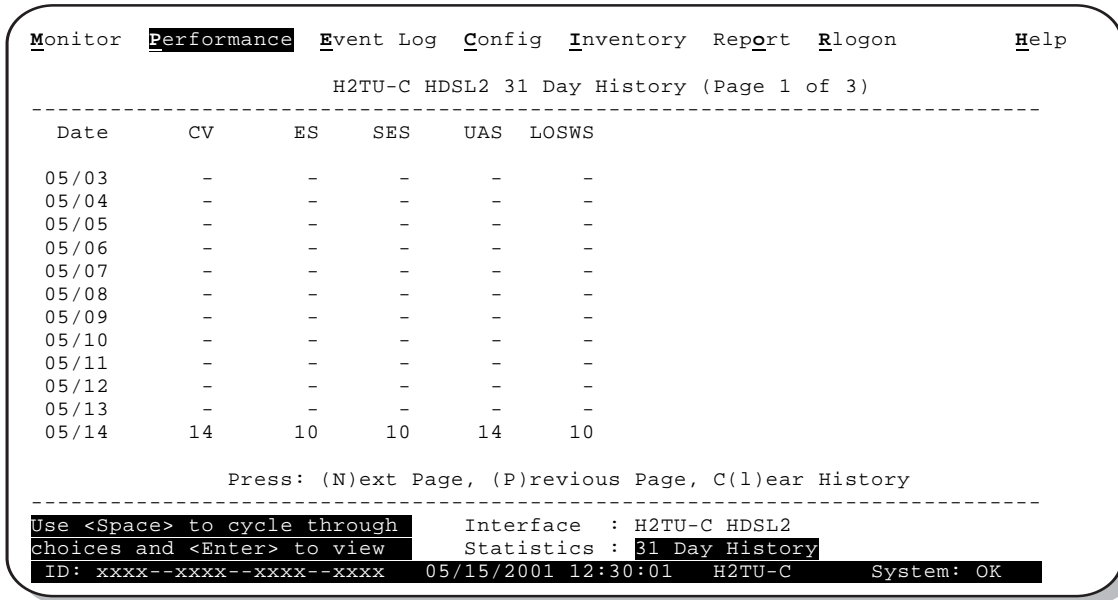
Monitor Performance Event Log Config Inventory Report Rlogon Help

H2TU-C HDSL2 31 Day History (Page 1 of 3)

---

| Date | CV | ES | SES | UAS | LOSWS |
|---|---|---|---|---|---|
| 05/03 | - | - | - | - | - |
| 05/04 | - | - | - | - | - |
| 05/05 | - | - | - | - | - |
| 05/06 | - | - | - | - | - |
| 05/07 | - | - | - | - | - |
| 05/08 | - | - | - | - | - |
| 05/09 | - | - | - | - | - |
| 05/10 | - | - | - | - | - |
| 05/11 | - | - | - | - | - |
| 05/12 | - | - | - | - | - |
| 05/13 | - | - | - | - | - |
| 05/14 | 14 | 10 | 10 | 14 | 10 |

Press: (N)ext Page, (P)revious Page, C(l)ear History

---

Use <Space> to cycle through choices and <Enter> to view

Interface : H2TU-C HDSL2
Statistics : 31 Day History

ID: xxxx--xxxx--xxxx--xxxx 05/15/2001 12:30:01 H2TU-C System: OK